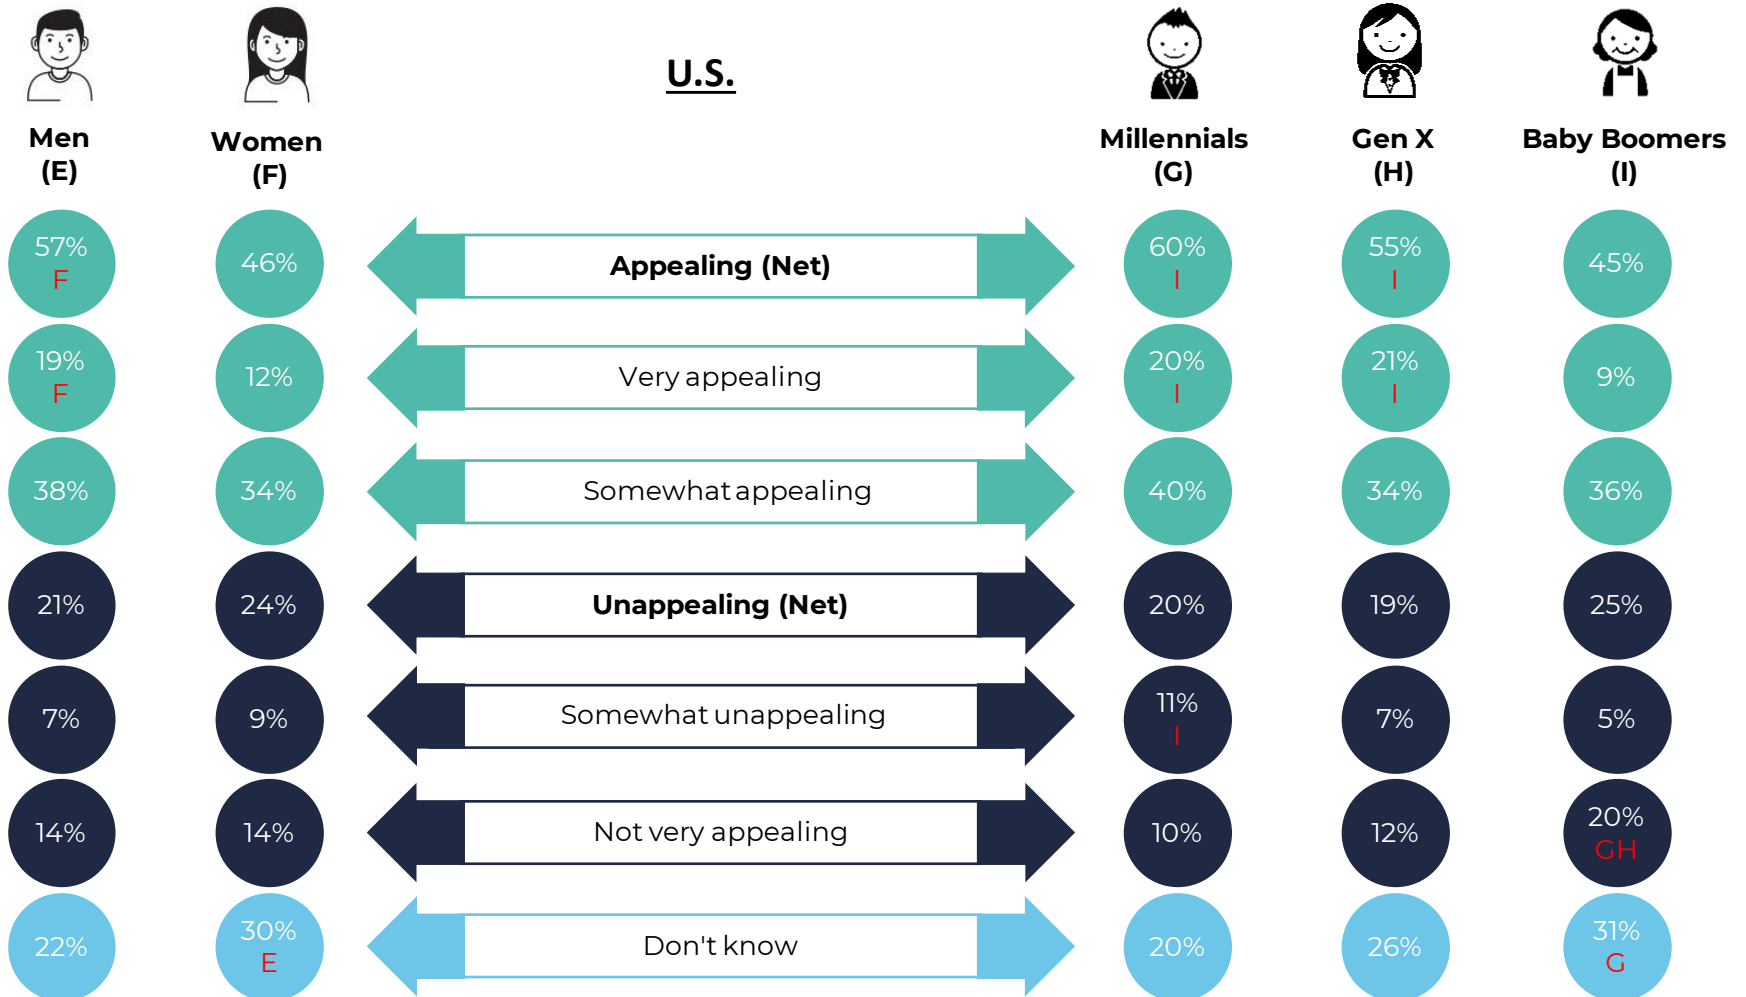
Men
(E)

Women
(F)

U.S.

Millennials
(G)

Gen X
(H)

Baby Boomers
(I)

| Men (E) | Women (F) | | Millennials (G) | Gen X (H) | Baby Boomers (I) |
|---|---|---|---|---|---|
| 57% F | 46% | Appealing (Net) | 60% I | 55% I | 45% |
| 19% F | 12% | Very appealing | 20% I | 21% I | 9% |
| 38% | 34% | Somewhat appealing | 40% | 34% | 36% |
| 21% | 24% | Unappealing (Net) | 20% | 19% | 25% |
| 7% | 9% | Somewhat unappealing | 11% I | 7% | 5% |
| 14% | 14% | Not very appealing | 10% | 12% | 20% GH |
| 22% | 30% E | Don't know | 20% | 26% | 31% G |